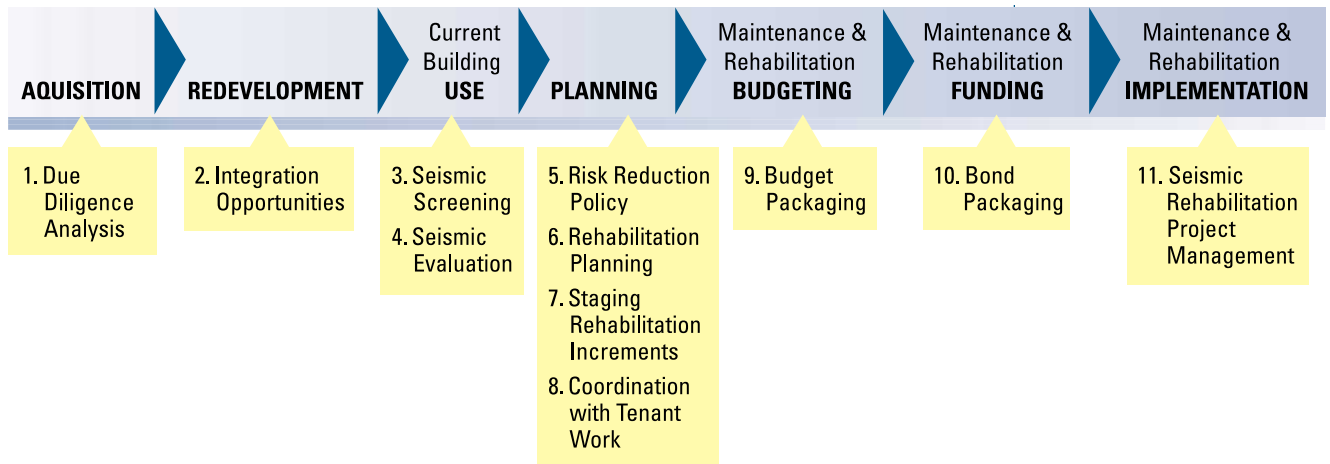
AQUISITION

REDEVELOPMENT

Current Building USE

PLANNING

Maintenance & Rehabilitation BUDGETING

Maintenance & Rehabilitation FUNDING

Maintenance & Rehabilitation IMPLEMENTATION

1. Due Diligence Analysis

2. Integration Opportunities

3. Seismic Screening

4. Seismic Evaluation

5. Risk Reduction Policy

6. Rehabilitation Planning

7. Staging Rehabilitation Increments

8. Coordination with Tenant Work

9. Budget Packaging

10. Bond Packaging

11. Seismic Rehabilitation Project Management